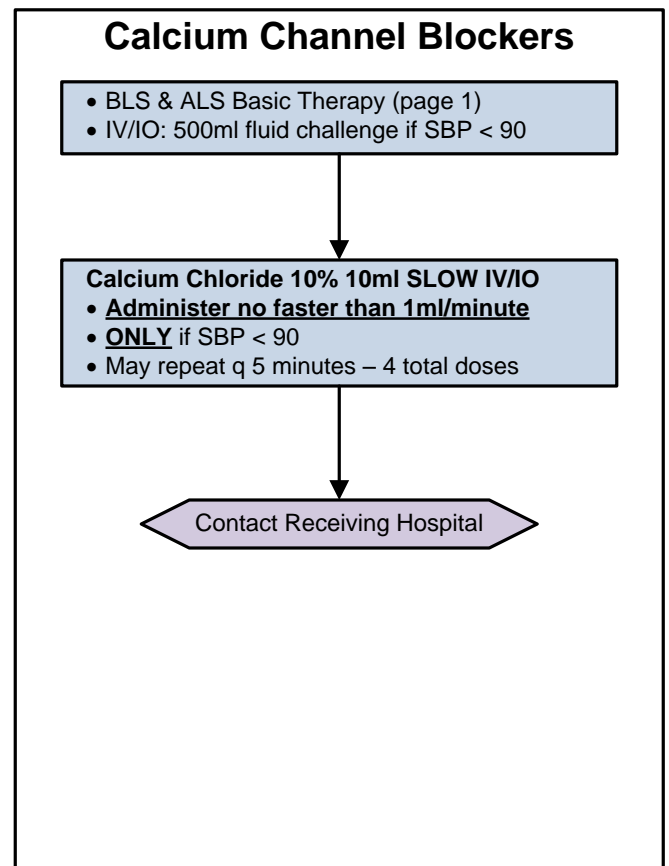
Calcium Channel Blockers

• BLS & ALS Basic Therapy (page 1)
• IV/IO: 500ml fluid challenge if SBP < 90

Calcium Chloride 10% 10ml SLOW IV/IO
• Administer no faster than 1ml/minute
• ONLY if SBP < 90
• May repeat q 5 minutes – 4 total doses

Contact Receiving Hospital